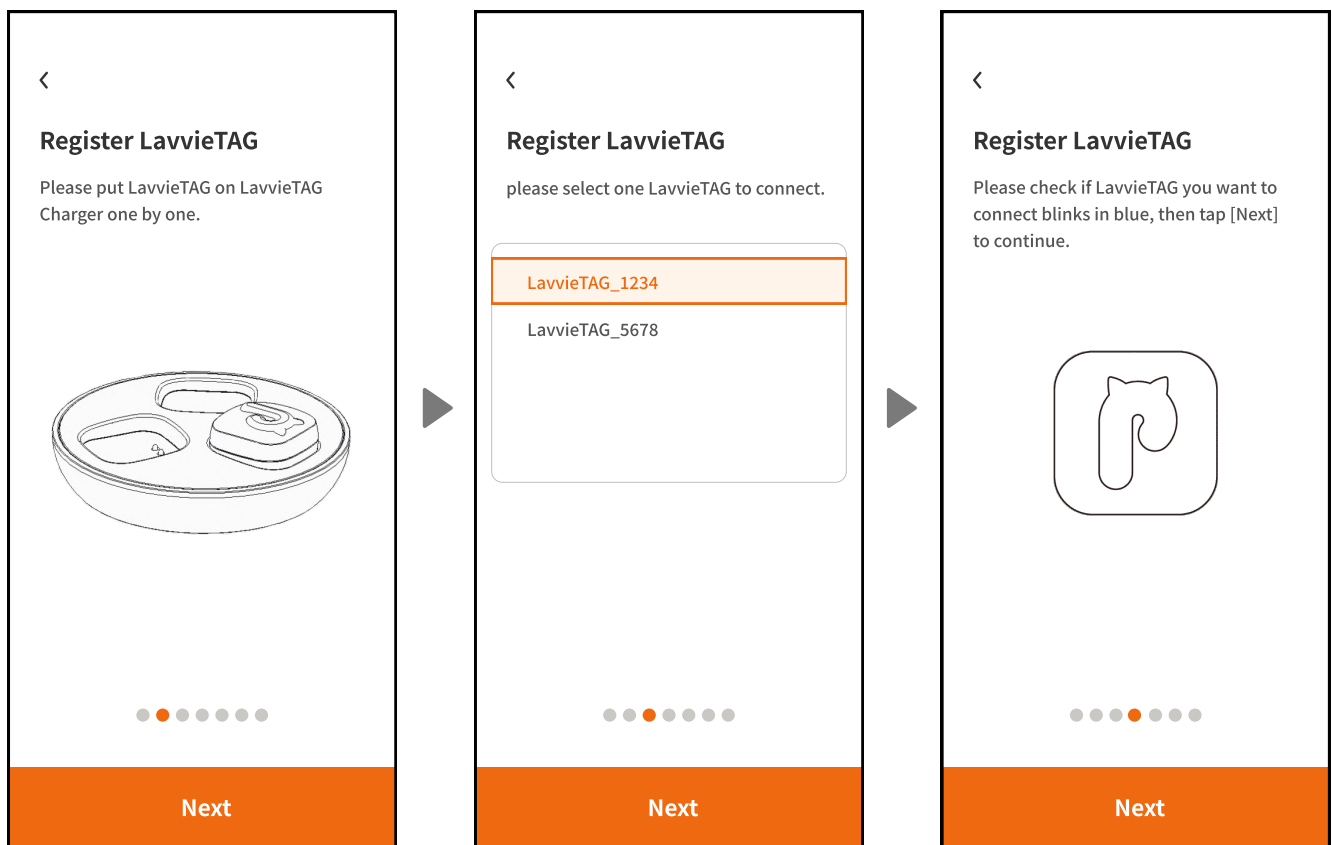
<

Register LavvieTAG

Please put LavvieTAG on LavvieTAG Charger one by one.

Next

<

Register LavvieTAG

please select one LavvieTAG to connect.

LavvieTAG_1234

LavvieTAG_5678

Next

<

Register LavvieTAG

Please check if LavvieTAG you want to connect blinks in blue, then tap [Next] to continue.

Next